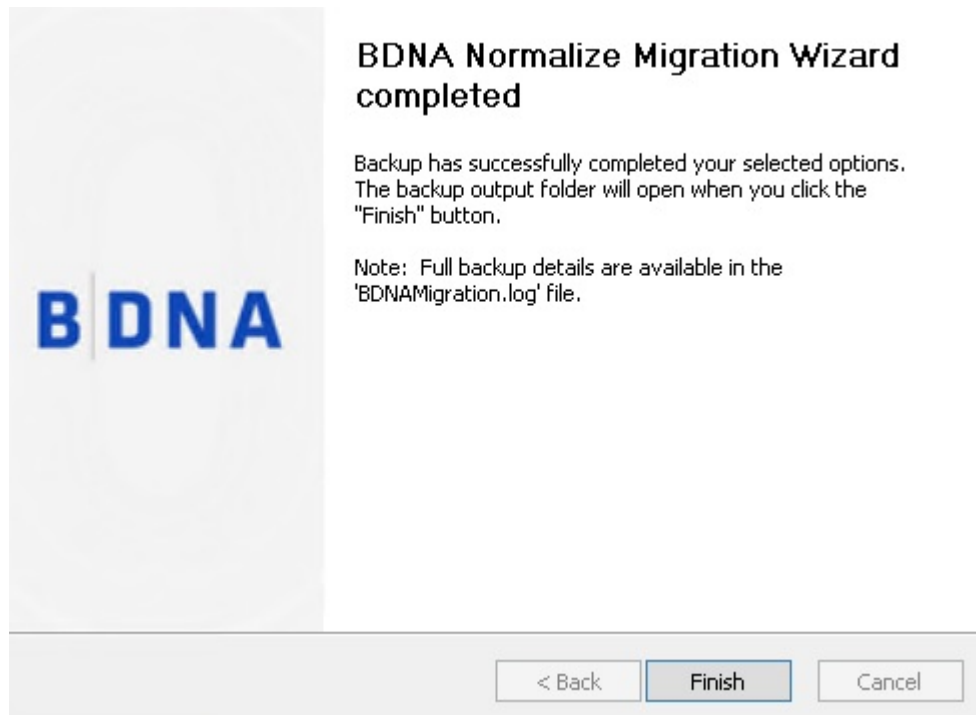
BDNA

BDNA Normalize Migration Wizard completed

Backup has successfully completed your selected options. The backup output folder will open when you click the "Finish" button.

Note: Full backup details are available in the 'BDNAMigration.log' file.

< Back
Finish
Cancel